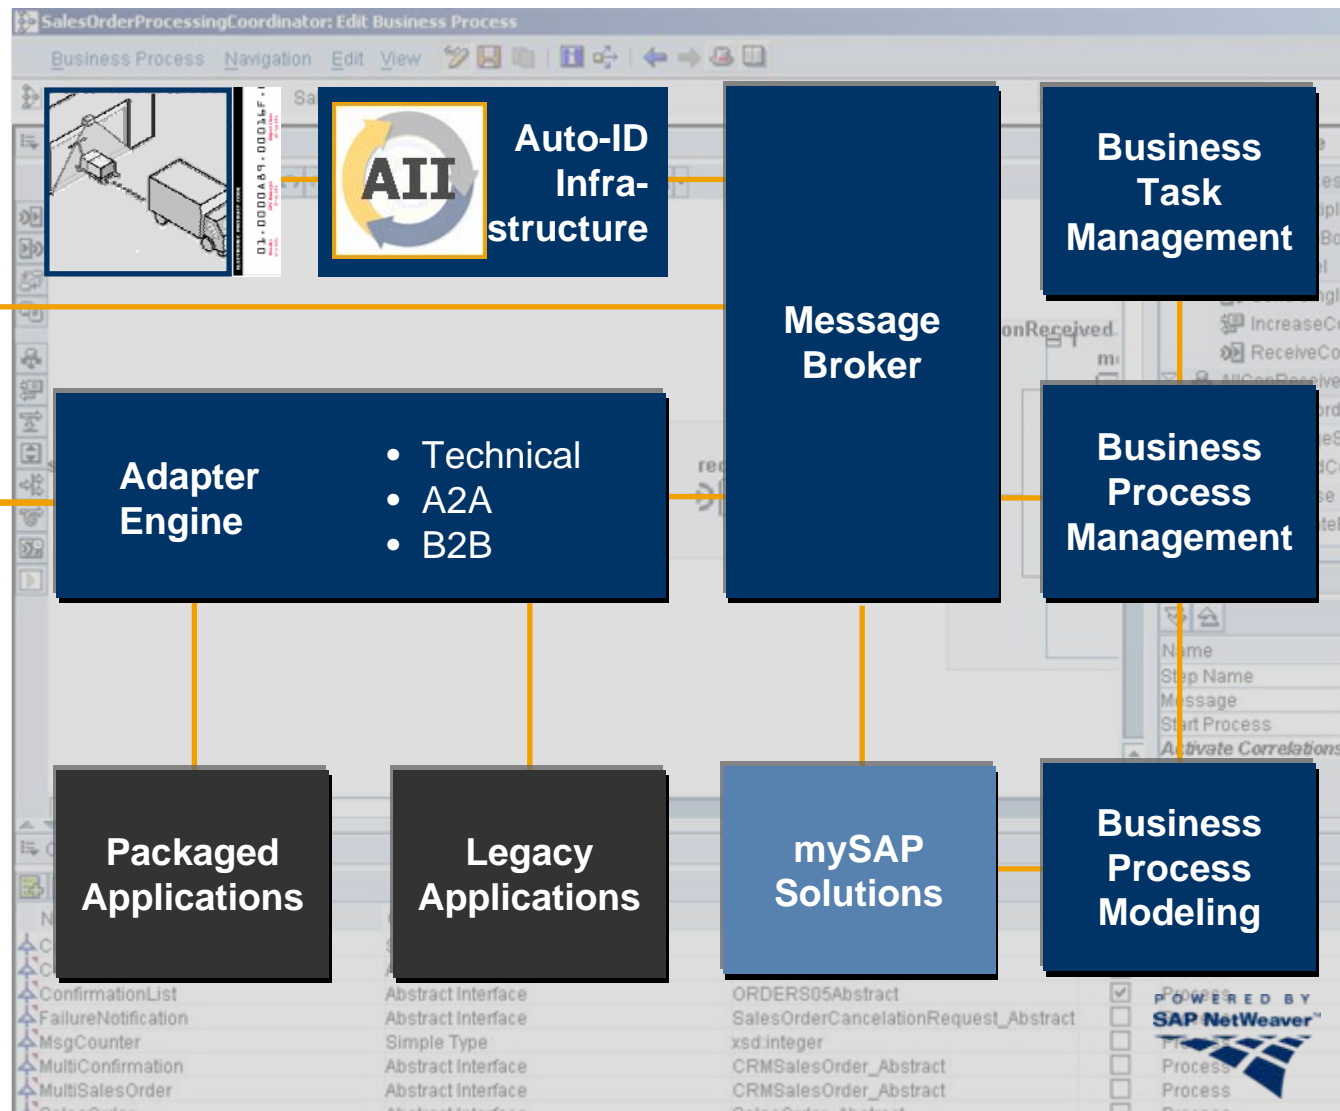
SalesOrderProcessingCoordinator: Edit Business Process

Business Process Navigation Edit View

AII

Auto-ID Infra-structure

Message Broker

Business Task Management

Adapter Engine

- Technical
- A2A
- B2B

Business Process Management

Packaged Applications

Legacy Applications

mySAP Solutions

Business Process Modeling

onReceived

IncreaseC
ReceiveCo

Name
Step Name
Message
Start Process
Activate Correlations

ConfirmationList Abstract Interface ORDERS05Abstract
FailureNotification Abstract Interface SalesOrderCancelationRequest_Abstract
MsgCounter Simple Type xsd:integer
MultiConfirmation Abstract Interface CRMSalesOrder_Abstract
MultiSalesOrder Abstract Interface CRMSalesOrder_Abstract

Process
Process

POWERED BY
SAP NetWeaver™